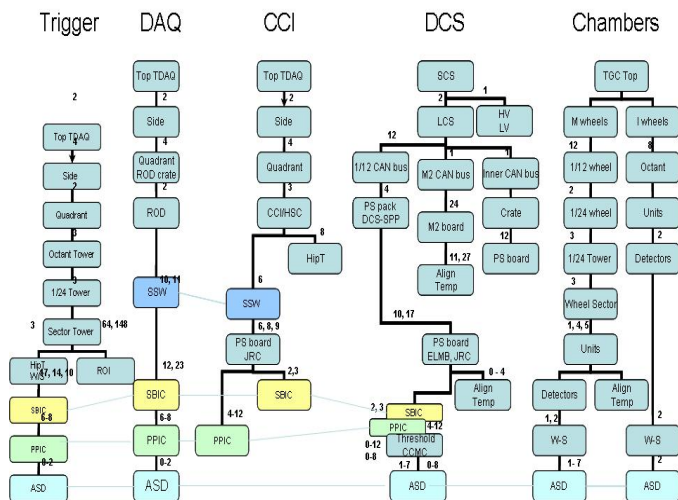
Trigger

DAQ

CCI

DCS

Chambers

2

Top TDAQ

4

Side

2

Quadrant

8

Octant Tower

3

1/24 Tower

3

Sector Tower

64, 148

HipT W/S

7, 14, 10

ROI

SBIC

6-8

PPIC

0-2

ASD

Top TDAQ

2

Side

4

Quadrant ROD crate

2

ROD

10, 11

SSW

12, 23

SBIC

6-8

PPIC

0-2

ASD

Top TDAQ

2

Side

4

Quadrant

3

CCI/HSC

8

HipT

6

SSW

6, 8, 9

PS board JRC

2,3

SBIC

4-12

PPIC

SCS

1

2

LCS

HV LV

12

1

1/12 CAN bus

M2 CAN bus

Inner CAN bus

4

PS pack DCS-SPP

24

M2 board

Crate

12

11, 27

PS board

Align Temp

10, 17

PS board ELMB, JRC

0 - 4

Align Temp

2, 3

SBIC

PPIC

4-12

0-12

Threshold CCMC

0-8

1-7

0-8

ASD

TGC Top

M wheels

I wheels

12

8

1/12 wheel

Octant

2

1/24 wheel

Units

3

2

1/24 Tower

Detectors

3

Wheel Sector

1, 4, 5

Units

Detectors

Align Temp

1, 2

2

W-S

W-S

1 - 7

2

ASD

ASD